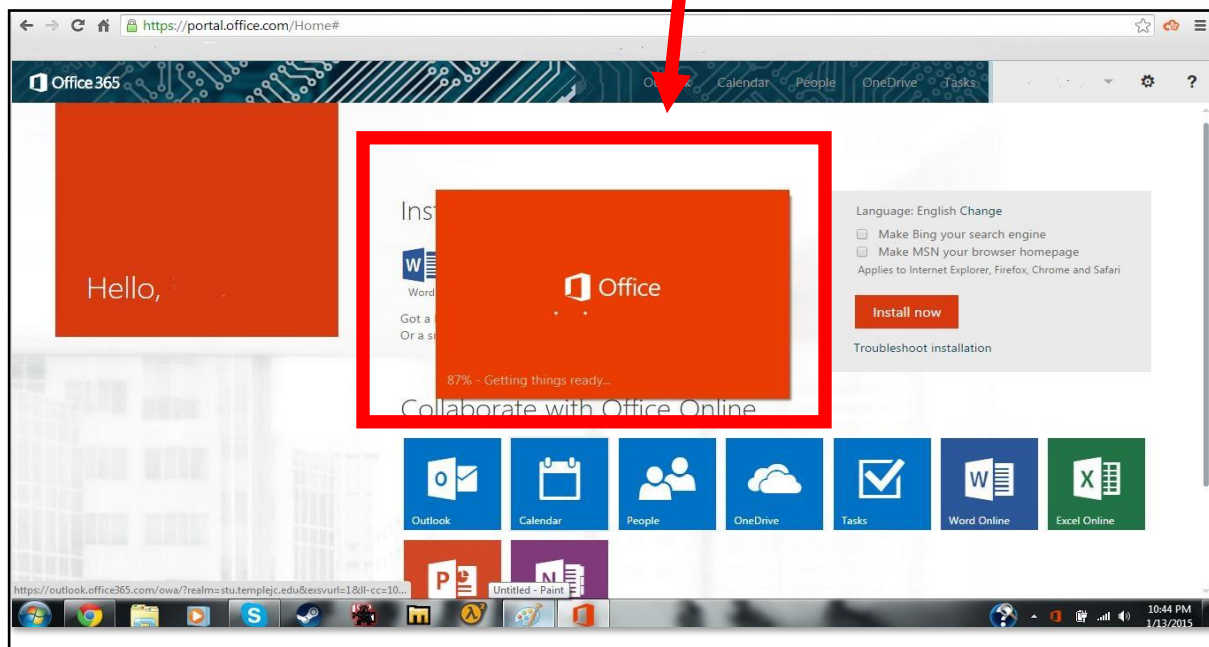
https://portal.office.com/Home#

Office 365

Outlook Calendar People OneDrive Tasks

Hello,

Inst

Word

Got a
Or a s

Office

87% - Getting things ready...

Language: English Change

Make Bing your search engine

Make MSN your browser homepage

Applies to Internet Explorer, Firefox, Chrome and Safari

Install now

Troubleshoot installation

Collaborate with Office Online

Outlook

Calendar

People

OneDrive

Tasks

Word Online

Excel Online

https://outlook.office365.com/owa/?realm=stu.templejc.edu&exsvurl=1&ll-cc=10...

Untitled - Paint

10:44 PM
1/13/2015